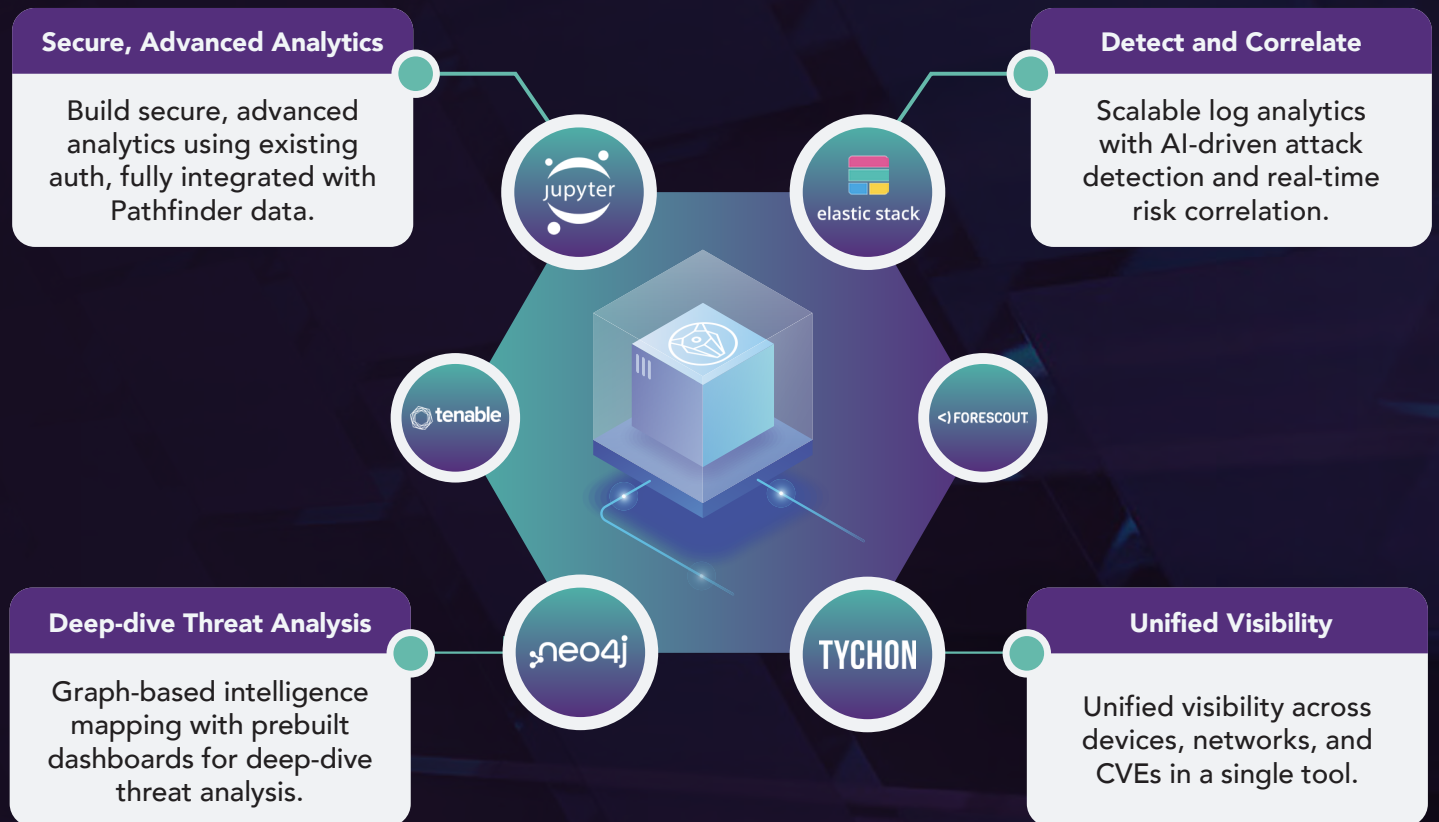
Secure, Advanced Analytics

Build secure, advanced analytics using existing auth, fully integrated with Pathfinder data.

Detect and Correlate

Scalable log analytics with AI-driven attack detection and real-time risk correlation.

jupyter

elastic stack

tenable

FORESCOUT

neo4j

TYCHON

Deep-dive Threat Analysis

Graph-based intelligence mapping with prebuilt dashboards for deep-dive threat analysis.

Unified Visibility

Unified visibility across devices, networks, and CVEs in a single tool.